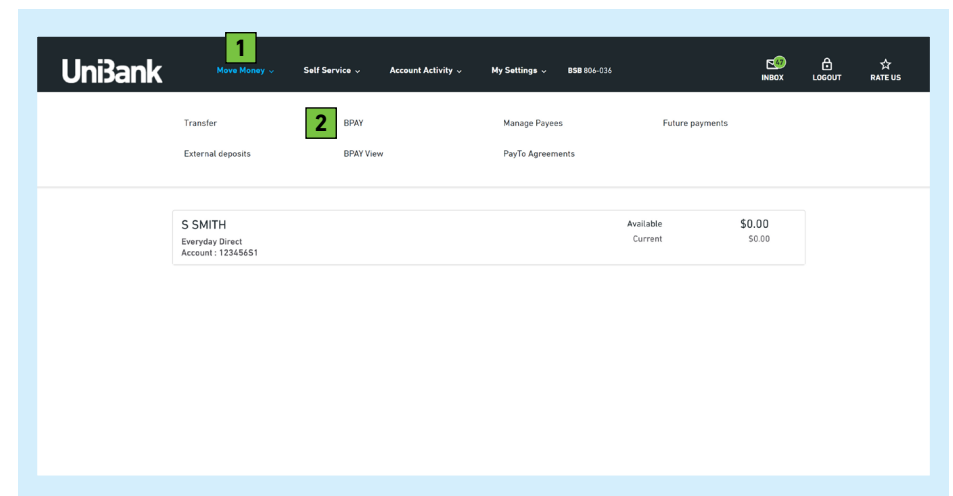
UniBank

1

Move Money ⌄ Self Service ⌄ Account Activity ⌄ My Settings ⌄ BSB 806-036

47 INBOX LOGOUT RATE US

Transfer

2

BPAY

Manage Payees

Future payments

External deposits

BPAY View

PayTo Agreements

S SMITH
Everyday Direct
Account : 12345651

Available $0.00
Current $0.00